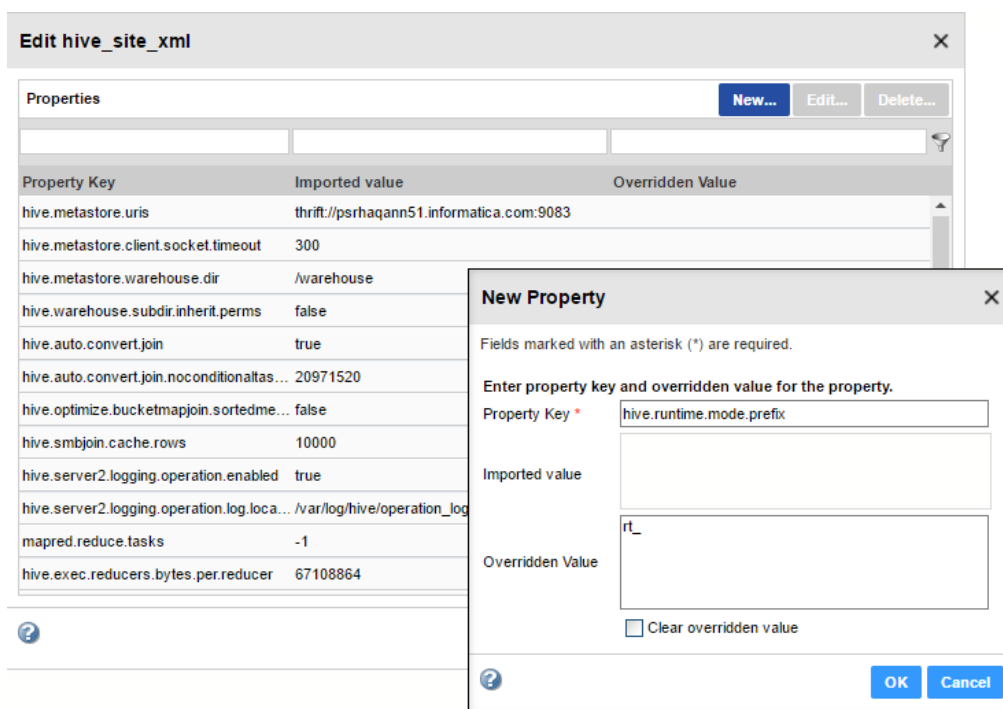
Edit hive_site_xml

Properties

New... Edit... Delete...

| Property Key | Imported value | Overridden Value |
|---|---|---|
| hive.metastore.uris | thrift://psrhaqann51.informatica.com:9083 | |
| hive.metastore.client.socket.timeout | 300 | |
| hive.metastore.warehouse.dir | /warehouse | |
| hive.warehouse.subdir.inherit.perms | false | |
| hive.auto.convert.join | true | |
| hive.auto.convert.join.noconditionaltas... | 20971520 | |
| hive.optimize.bucketmapjoin.sortedme... | false | |
| hive.smbjoin.cache.rows | 10000 | |
| hive.server2.logging.operation.enabled | true | |
| hive.server2.logging.operation.log.loca... | /var/log/hive/operation_log | |
| mapred.reduce.tasks | -1 | |
| hive.exec.reducers.bytes.per.reducer | 67108864 | |

New Property

Fields marked with an asterisk (*) are required.

Enter property key and overridden value for the property.

Property Key * hive.runtime.mode.prefix

Imported value

Overridden Value rt_

Clear overridden value

OK Cancel